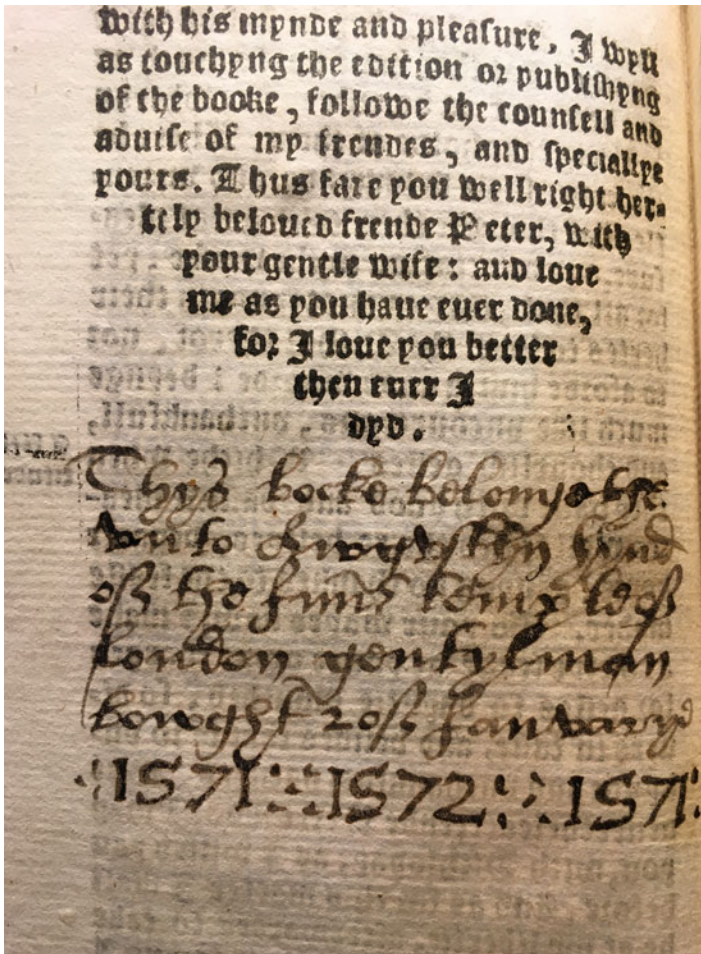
with his mynde and pleasure, I wyll as touchyng the edition or publishyng of the booke, followe the counsell and aduise of my frendes, and speciallye yours. Thus fare you well right hertely beloued frende Peter, with your gentle wife: and loue me as you haue euer done, for I loue you better then euer I dyd.

Thys booke belongethe unto Chrystofer Wand of the Innes temple of London gentylman bought 20 of Janvary

1571 : 1572 : 157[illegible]